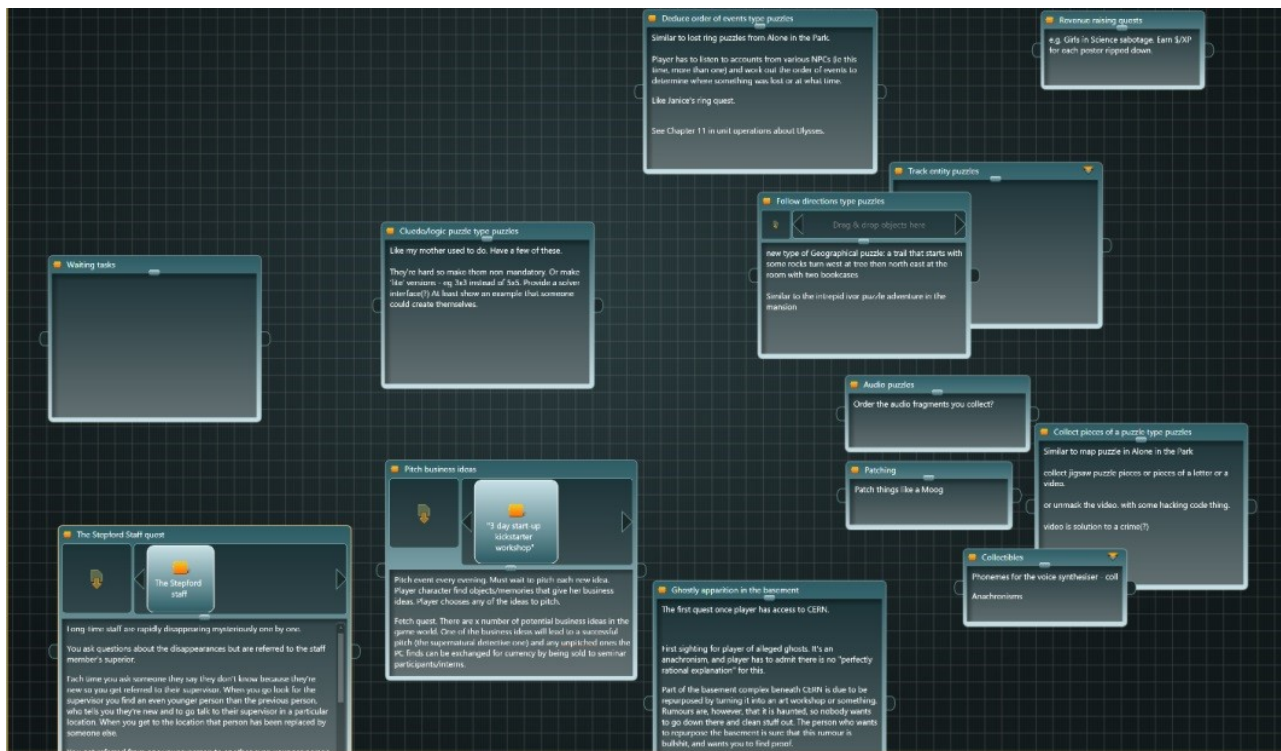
Deduce order of events type puzzles

Similar to lost ring puzzles from Alone in the Park.

Player has to listen to accounts from various NPCs (ie this time, more than one) and work out the order of events to determine where something was lost or at what time.

Like Janice's ring quest.

See Chapter 11 in unit operations about Ulysses.

Revenue raising quests

e.g. Girls in Science sabotage. Earn $/XP for each poster ripped down.

Track entity puzzles

Follow directions type puzzles

Drag & drop objects here

new type of Geographical puzzle: a trail that starts with some rocks turn west at tree then north east at the room with two bookcases

Similar to the intrepid ivor puzzle adventure in the mansion

Cluedo/logic puzzle type puzzles

Like my mother used to do. Have a few of these.

They're hard so make them non mandatory. Or make 'lite' versions - eg 3x3 instead of 5x5. Provide a solver interface(?) At least show an example that someone could create themselves.

Waiting tasks

Audio puzzles

Order the audio fragments you collect?

Collect pieces of a puzzle type puzzles

Similar to map puzzle in Alone in the Park

collect jigsaw puzzle pieces or pieces of a letter or a video.

or unmask the video. with some hacking code thing.

video is solution to a crime(?)

Patching

Patch things like a Moog

Collectibles

Phonemes for the voice synthesiser - coll

Anachronisms

Pitch business ideas

"3 day start-up kickstarter workshop"

Pitch event every evening. Must wait to pitch each new idea. Player character find objects/memories that give her business ideas. Player chooses any of the ideas to pitch.

Fetch quest. There are x number of potential business ideas in the game world. One of the business ideas will lead to a successful pitch (the supernatural detective one) and any unpitched ones the PC finds can be exchanged for currency by being sold to seminar participants/interns.

Ghostly apparition in the basement

The first quest once player has access to CERN.

First sighting for player of alleged ghosts. It's an anachronism, and player has to admit there is no "perfectly rational explanation" for this.

Part of the basement complex beneath CERN is due to be repurposed by turning it into an art workshop or something. Rumours are, however, that it is haunted, so nobody wants to go down there and clean stuff out. The person who wants to repurpose the basement is sure that this rumour is bullshit, and wants you to find proof.

The Stepford Staff quest

The Stepford staff

Long-time staff are rapidly disappearing mysteriously one by one.

You ask questions about the disappearances but are referred to the staff member's superior.

Each time you ask someone they say they don't know because they're new so you get referred to their supervisor. When you go look for the supervisor you find an even younger person than the previous person, who tells you they're new and to go talk to their supervisor in a particular location. When you get to the location that person has been replaced by someone else.

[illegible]